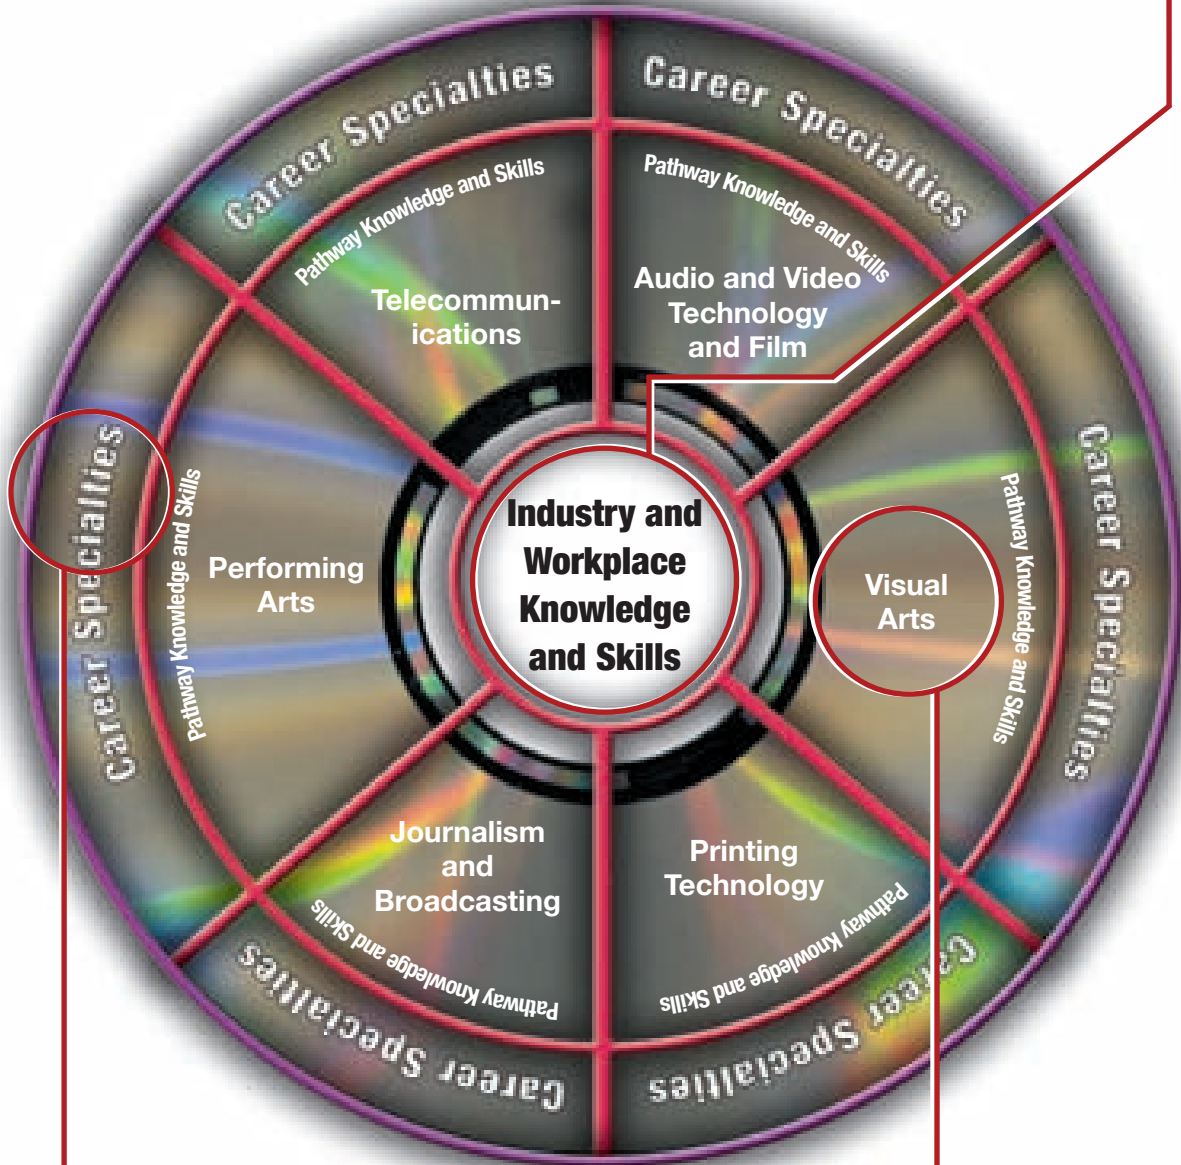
Career Specialties

Pathway Knowledge and Skills

Telecommunications

Career Specialties

Pathway Knowledge and Skills

Audio and Video Technology and Film

Career Specialties

Pathway Knowledge and Skills

Visual Arts

Career Specialties

Pathway Knowledge and Skills

Printing Technology

Career Specialties

Pathway Knowledge and Skills

Journalism and Broadcasting

Career Specialties

Pathway Knowledge and Skills

Performing Arts

Industry and Workplace Knowledge and Skills